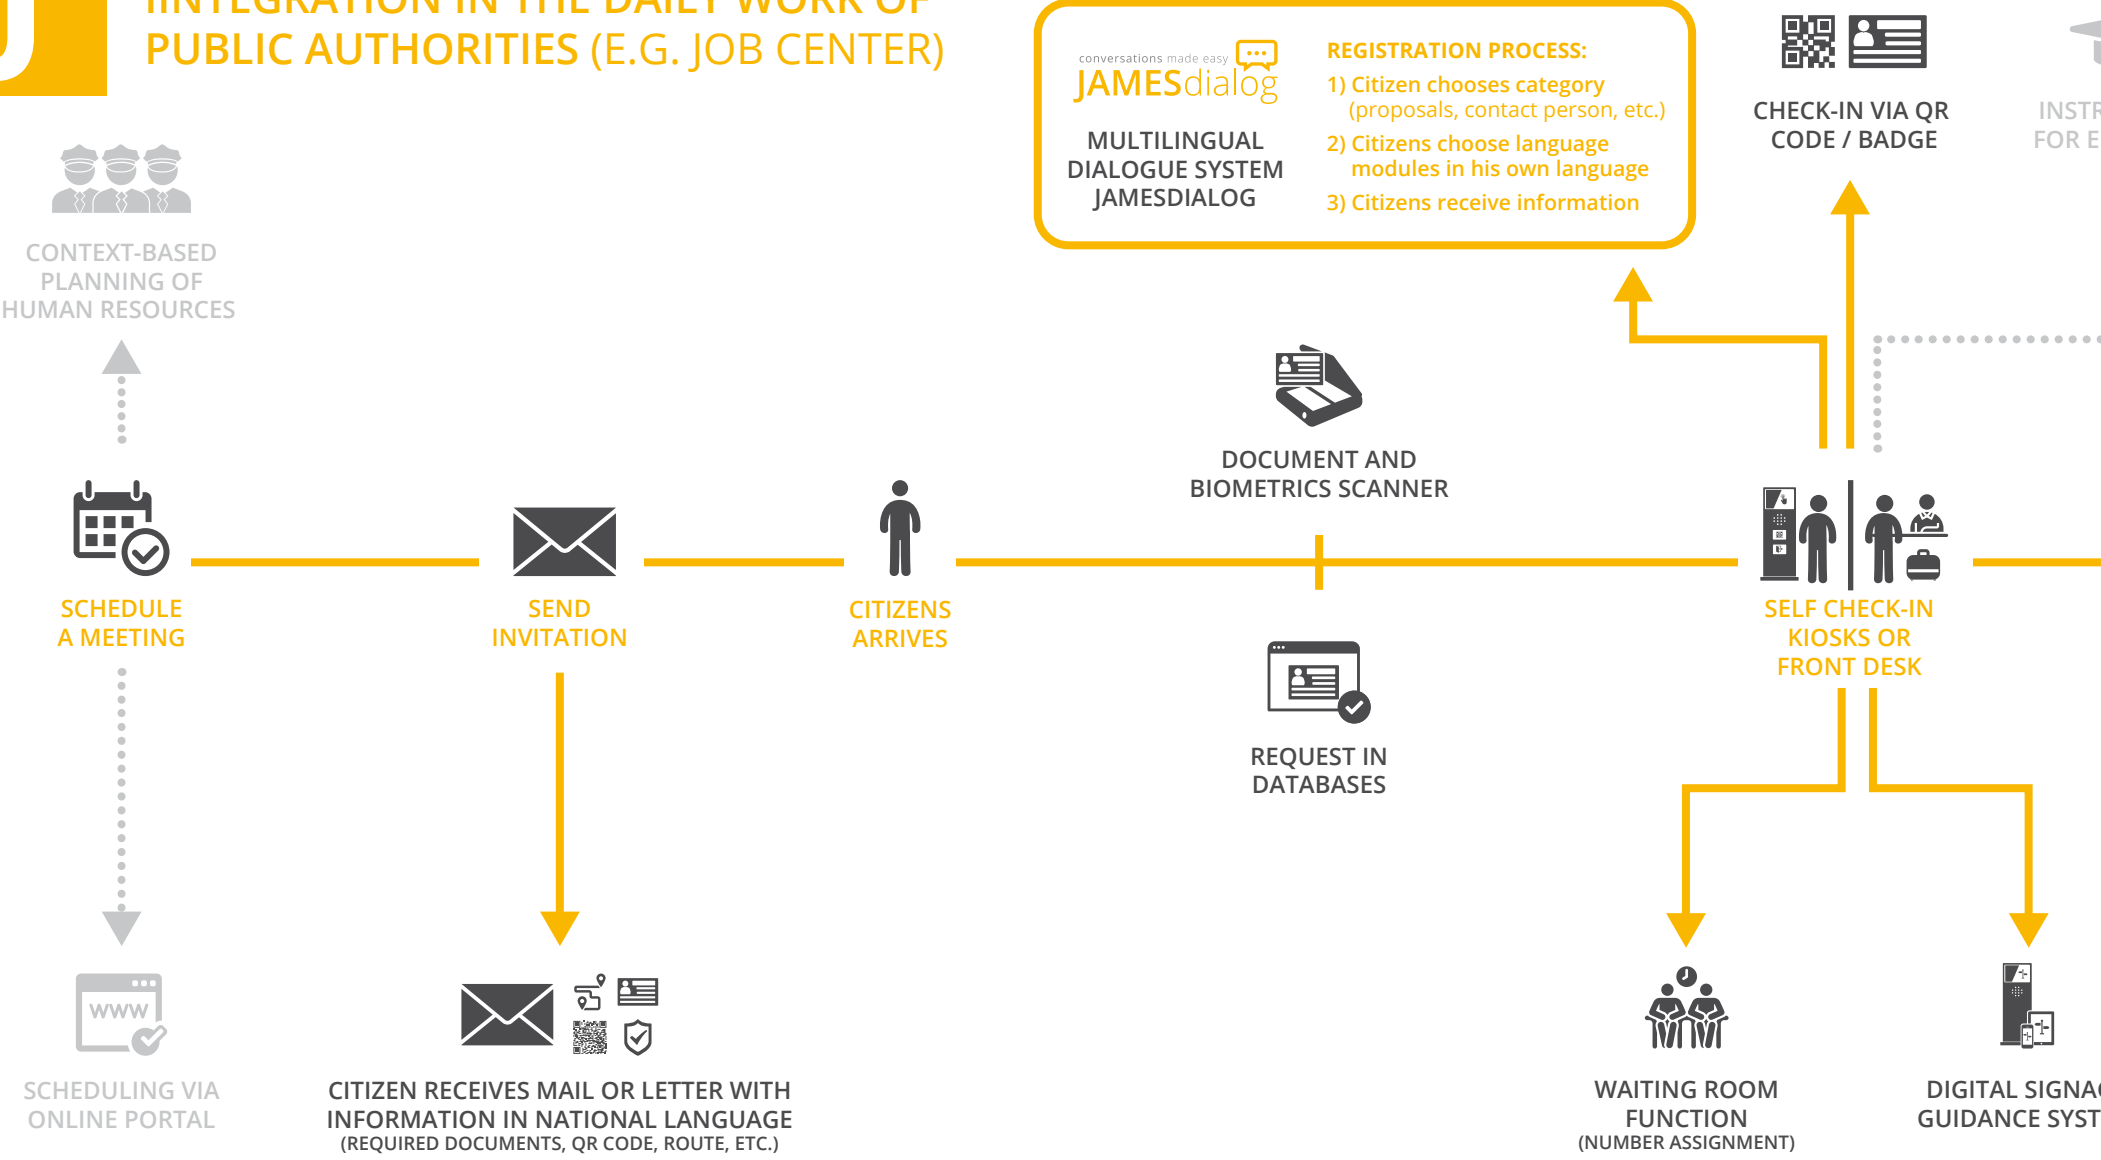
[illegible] INTEGRATION IN THE DAILY WORK OF PUBLIC AUTHORITIES (E.G. JOB CENTER)

conversations made easy
JAMESdialog
MULTILINGUAL DIALOGUE SYSTEM JAMESDIALOG

REGISTRATION PROCESS:
1) Citizen chooses category (proposals, contact person, etc.)
2) Citizens choose language modules in his own language
3) Citizens receive information

CHECK-IN VIA QR CODE / BADGE

INSTR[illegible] FOR E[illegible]

CONTEXT-BASED PLANNING OF HUMAN RESOURCES

DOCUMENT AND BIOMETRICS SCANNER

SCHEDULE A MEETING

SEND INVITATION

CITIZENS ARRIVES

SELF CHECK-IN KIOSKS OR FRONT DESK

REQUEST IN DATABASES

SCHEDULING VIA ONLINE PORTAL

CITIZEN RECEIVES MAIL OR LETTER WITH INFORMATION IN NATIONAL LANGUAGE
(REQUIRED DOCUMENTS, QR CODE, ROUTE, ETC.)

WAITING ROOM FUNCTION
(NUMBER ASSIGNMENT)

DIGITAL SIGNA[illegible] GUIDANCE SYST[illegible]